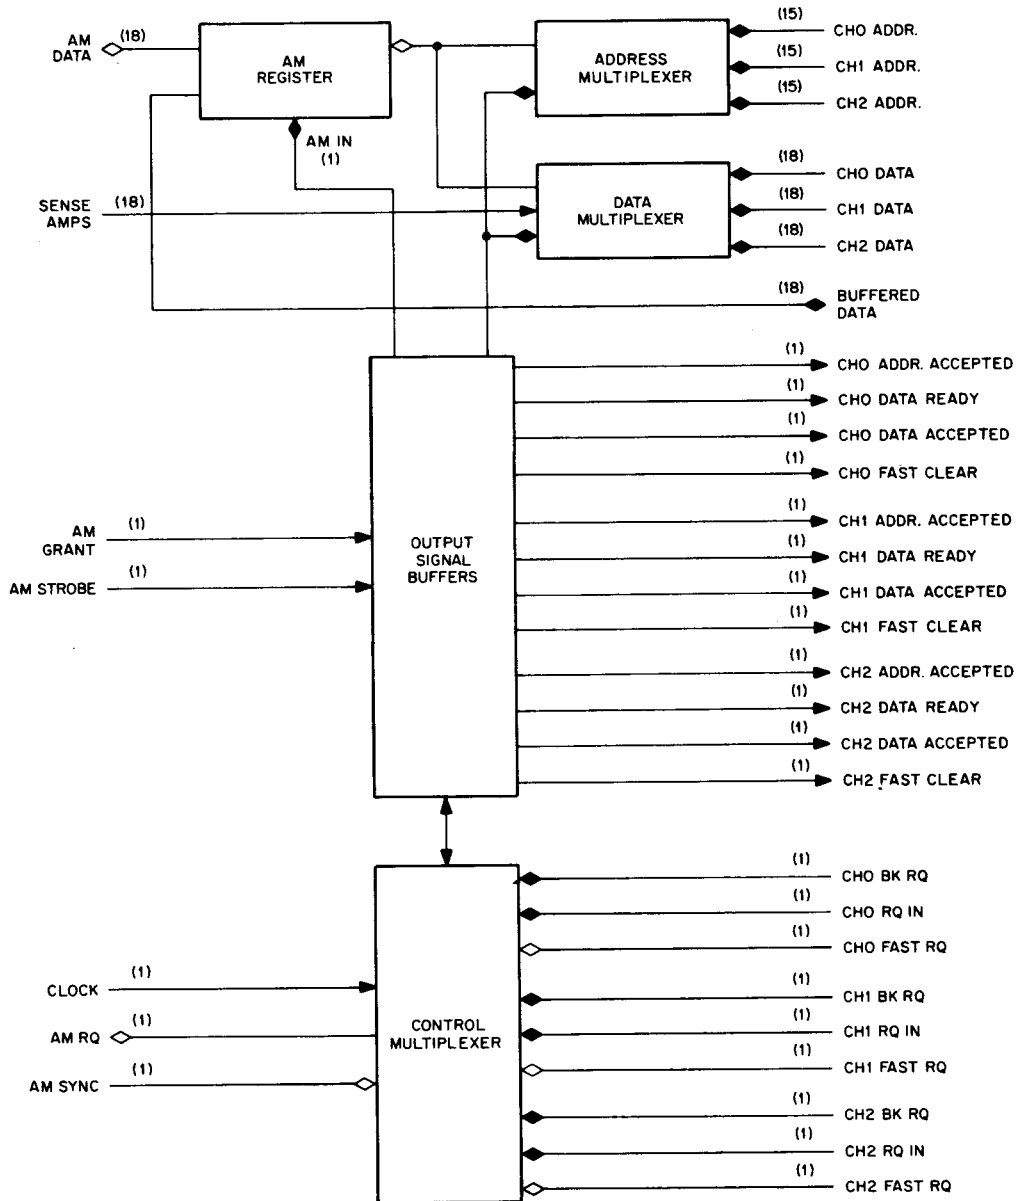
AM DATA
(18)
AM REGISTER
AM IN
(1)
ADDRESS MULTIPLEXER
(15)
CH0 ADDR.
(15)
CH1 ADDR.
(15)
CH2 ADDR.
SENSE AMPS
(18)
DATA MULTIPLEXER
(18)
CH0 DATA
(18)
CH1 DATA
(18)
CH2 DATA
(18)
BUFFERED DATA
(1)
CH0 ADDR. ACCEPTED
(1)
CH0 DATA READY
(1)
CH0 DATA ACCEPTED
(1)
CH0 FAST CLEAR
AM GRANT
(1)
AM STROBE
(1)
OUTPUT SIGNAL BUFFERS
(1)
CH1 ADDR. ACCEPTED
(1)
CH1 DATA READY
(1)
CH1 DATA ACCEPTED
(1)
CH1 FAST CLEAR
(1)
CH2 ADDR. ACCEPTED
(1)
CH2 DATA READY
(1)
CH2 DATA ACCEPTED
(1)
CH2 FAST CLEAR
(1)
CH0 BK RQ
(1)
CH0 RQ IN
(1)
CH0 FAST RQ
CLOCK
(1)
AM RQ
(1)
AM SYNC
(1)
CONTROL MULTIPLEXER
(1)
CH1 BK RQ
(1)
CH1 RQ IN
(1)
CH1 FAST RQ
(1)
CH2 BK RQ
(1)
CH2 RQ IN
(1)
CH2 FAST RQ